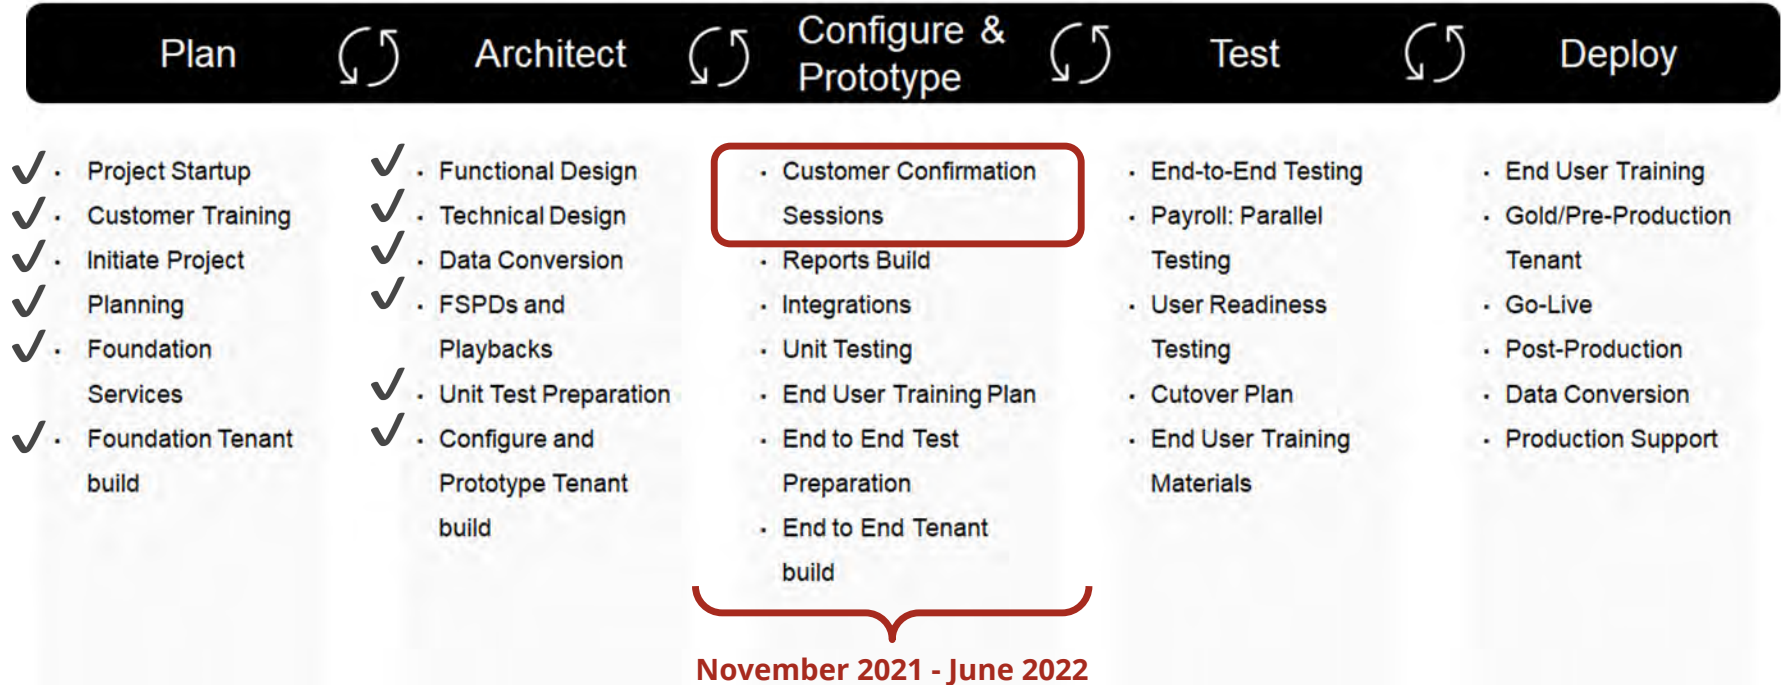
Plan Architect Configure & Prototype Test Deploy

✓ · Project Startup
✓ · Customer Training
✓ · Initiate Project
✓ Planning
✓ · Foundation Services
✓ · Foundation Tenant build

✓ · Functional Design
✓ · Technical Design
✓ · Data Conversion
✓ · FSPDs and Playbacks
✓ · Unit Test Preparation
✓ · Configure and Prototype Tenant build

· Customer Confirmation Sessions
· Reports Build
· Integrations
· Unit Testing
· End User Training Plan
· End to End Test Preparation
· End to End Tenant build

· End-to-End Testing
· Payroll: Parallel Testing
· User Readiness Testing
· Cutover Plan
· End User Training Materials

· End User Training
· Gold/Pre-Production Tenant
· Go-Live
· Post-Production
· Data Conversion
· Production Support

November 2021 - June 2022